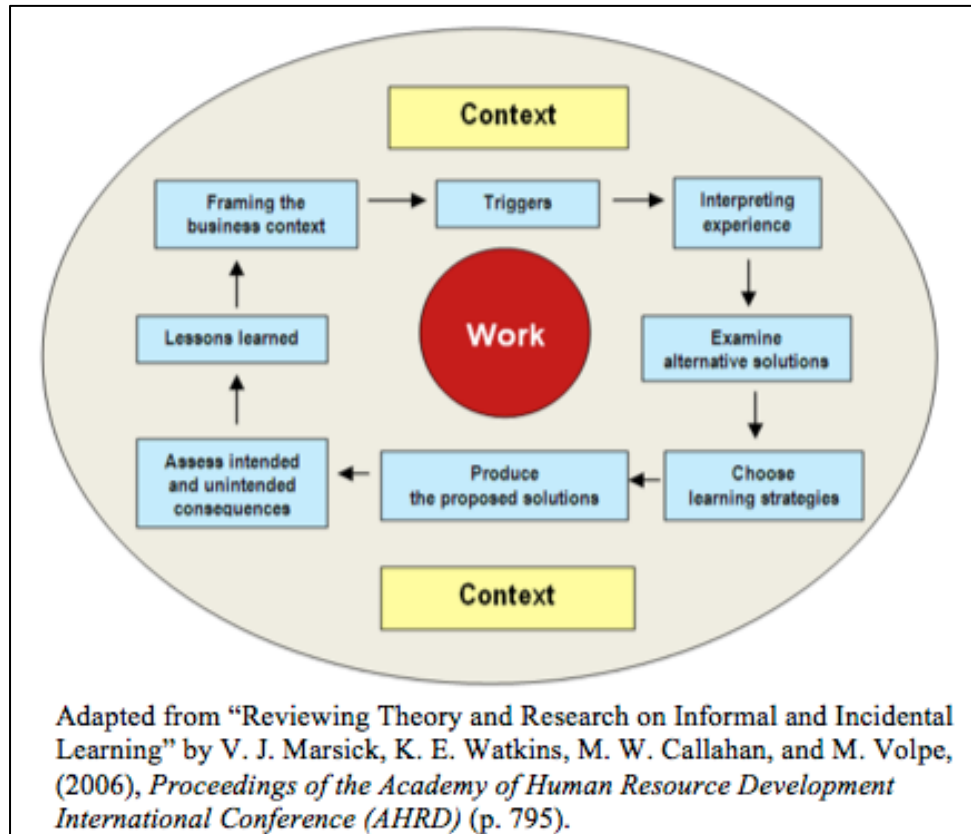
Context

Framing the business context

Triggers

Interpreting experience

Work

Lessons learned

Examine alternative solutions

Assess intended and unintended consequences

Produce the proposed solutions

Choose learning strategies

Context

Adapted from "Reviewing Theory and Research on Informal and Incidental Learning" by V. J. Marsick, K. E. Watkins, M. W. Callahan, and M. Volpe, (2006), *Proceedings of the Academy of Human Resource Development International Conference (AHRD)* (p. 795).